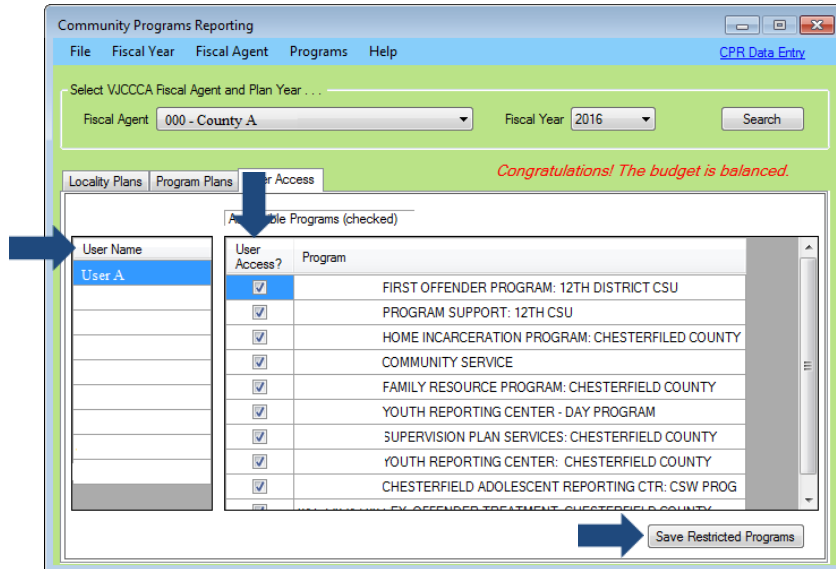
Community Programs Reporting

File Fiscal Year Fiscal Agent Programs Help

CPR Data Entry

Select VJCCCA Fiscal Agent and Plan Year . . .

Fiscal Agent 000 - County A

Fiscal Year 2016

Search

Locality Plans Program Plans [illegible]er Access

Congratulations! The budget is balanced.

A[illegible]ble Programs (checked)

| User Name |
|---|
| User A |

| User Access? | Program |
|---|---|
| ☑ | FIRST OFFENDER PROGRAM: 12TH DISTRICT CSU |
| ☑ | PROGRAM SUPPORT: 12TH CSU |
| ☑ | HOME INCARCERATION PROGRAM: CHESTERFILED COUNTY |
| ☑ | COMMUNITY SERVICE |
| ☑ | FAMILY RESOURCE PROGRAM: CHESTERFIELD COUNTY |
| ☑ | YOUTH REPORTING CENTER - DAY PROGRAM |
| ☑ | SUPERVISION PLAN SERVICES: CHESTERFIELD COUNTY |
| ☑ | YOUTH REPORTING CENTER: CHESTERFIELD COUNTY |
| ☑ | CHESTERFIELD ADOLESCENT REPORTING CTR: CSW PROG |
| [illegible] | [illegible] |

Save Restricted Programs